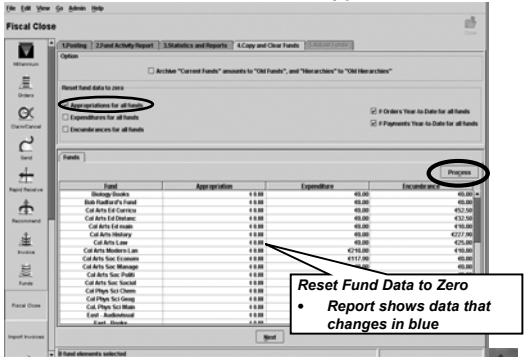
File Edit View Go Admin Help

Fiscal Close

Close

Millennium

Orders

Claim/Cancel

Send

Rapid Receive

Recommend

Invoice

Funds

Fiscal Close

Import Invoices

1.Posting | 2.Fund Activity Report | 3.Statistics and Reports | 4.Copy and Clear Funds | 5.Adjust funds

Option

Archive "Current Funds" amounts to "Old Funds", and "Hierarchies" to "Old Hierarchies"

Reset fund data to zero

Appropriations for all funds

Expenditures for all funds

Encumbrances for all funds

Orders Year-to-Date for all funds

Payments Year-to-Date for all funds

Funds

Process

| Fund | Appropriation | Expenditure | Encumbrance |
|---|---|---|---|
| Biology Books | €0.00 | €0.00 | €0.00 |
| Bob Radford's Fund | €0.00 | €0.00 | €0.00 |
| Col Arts Ed Curricu | €0.00 | €0.00 | €52.50 |
| Col Arts Ed Distanc | €0.00 | €0.00 | €32.50 |
| Col Arts Ed main | €0.00 | €0.00 | €10.00 |
| Col Arts History | €0.00 | €0.00 | €227.90 |
| Col Arts Law | €0.00 | €0.00 | €25.00 |
| Col Arts Modern Lan | €0.00 | €10.00 | €10.00 |
| Col Arts Soc Econom | €0.00 | €117.00 | €0.00 |
| Col Arts Soc Manage | €0.00 | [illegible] | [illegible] |
| Col Arts Soc Politi | €0.00 | | |
| Col Arts Soc Social | €0.00 | | |
| Col Phys Sci Chem | €0.00 | | |
| Col Phys Sci Geog | €0.00 | | |
| Col Phys Sci Main | €0.00 | | |
| East - Audiovisual | €0.00 | | |
| East - Books | | | |

Reset Fund Data to Zero
• Report shows data that changes in blue

Next

8 fund elements selected